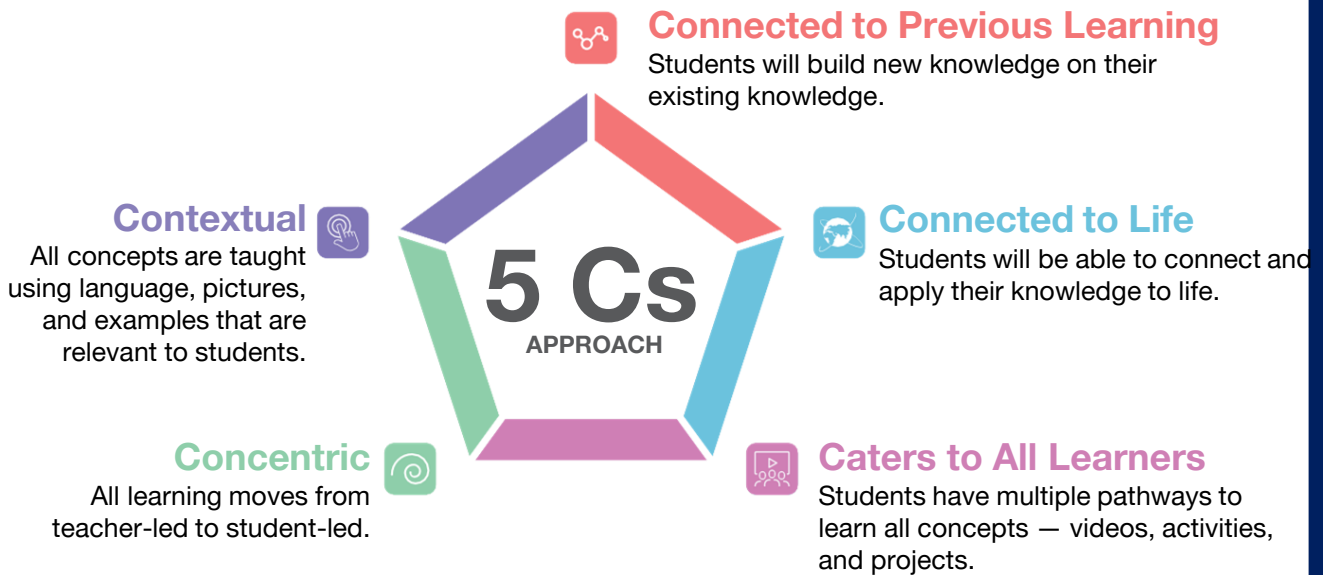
Connected to Previous Learning
Students will build new knowledge on their existing knowledge.

Contextual
All concepts are taught using language, pictures, and examples that are relevant to students.

5 Cs
APPROACH

Connected to Life
Students will be able to connect and apply their knowledge to life.

Concentric
All learning moves from teacher-led to student-led.

Caters to All Learners
Students have multiple pathways to learn all concepts — videos, activities, and projects.